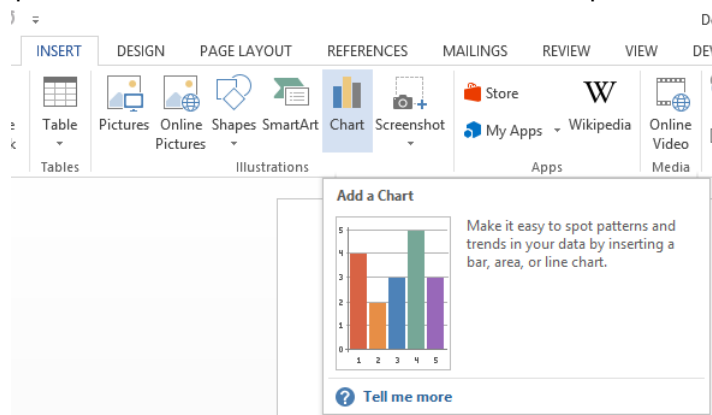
INSERT DESIGN PAGE LAYOUT REFERENCES MAILINGS REVIEW VIEW DE

Table Pictures Online Pictures Shapes SmartArt Chart Screenshot Store My Apps Wikipedia Online Video

Tables Illustrations Apps Media

Add a Chart

Make it easy to spot patterns and trends in your data by inserting a bar, area, or line chart.

5
4
3
2
1
0
1 2 3 4 5

Tell me more